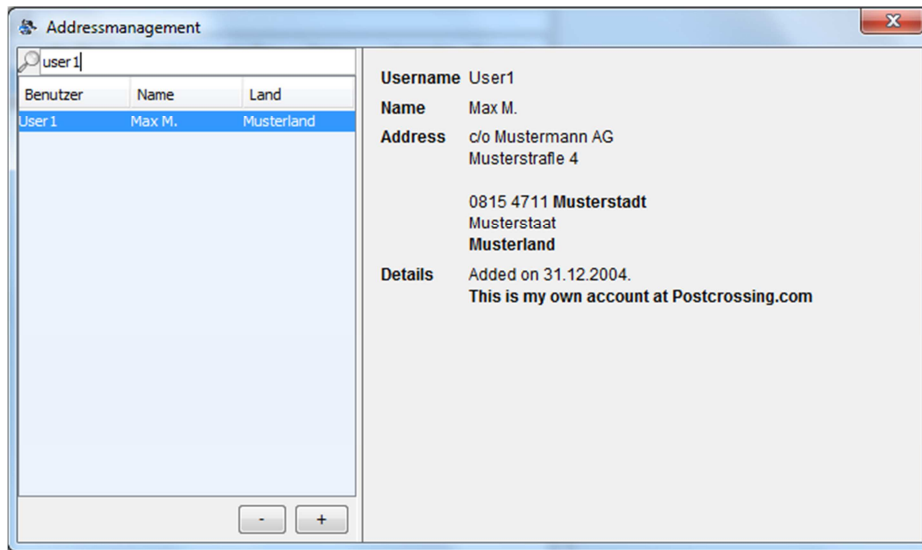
Addressmanagement

user1

| Benutzer | Name | Land |
|---|---|---|
| User1 | Max M. | Musterland |

- +

Username User1
Name Max M.
Address c/o Mustermann AG
Musterstrafle 4

0815 4711 Musterstadt
Musterstaat
Musterland
Details Added on 31.12.2004.
This is my own account at Postcrossing.com